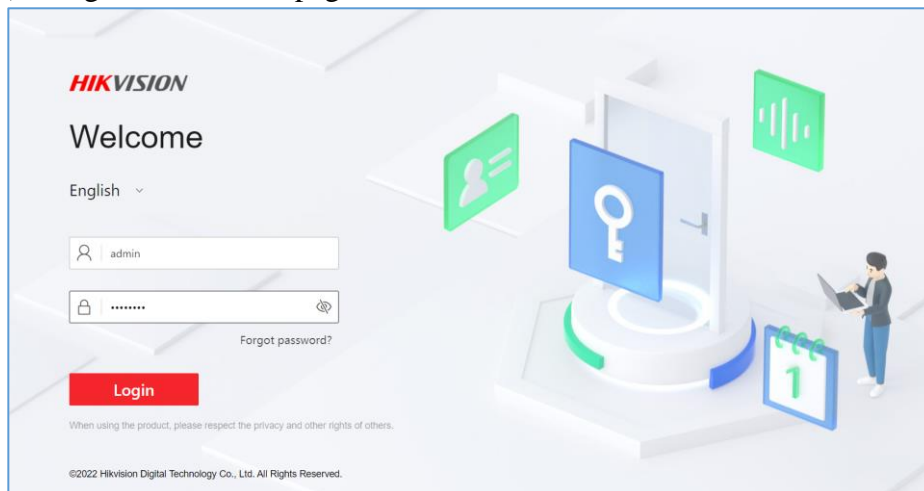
HIKVISION

Welcome

English

admin

•••••••••

Forgot password?

Login

When using the product, please respect the privacy and other rights of others.

©2022 Hikvision Digital Technology Co., Ltd. All Rights Reserved.

1